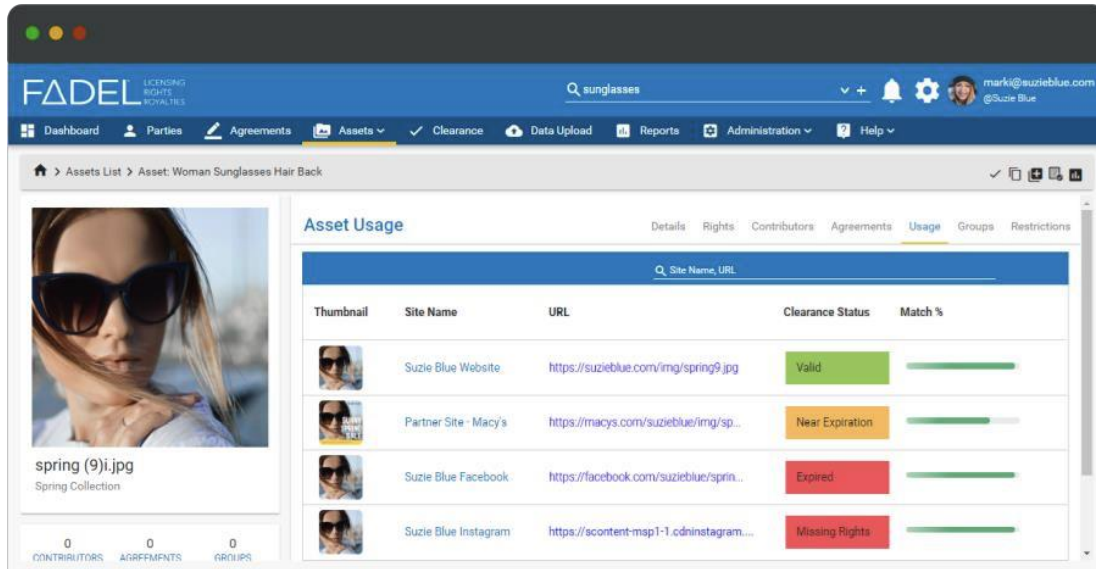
FADEL LICENSING RIGHTS ROYALTIES

sunglasses

marki@suzieblue.com
@Suzie Blue

Dashboard Parties Agreements Assets Clearance Data Upload Reports Administration Help

> Assets List > Asset: Woman Sunglasses Hair Back

spring (9)i.jpg
Spring Collection

0 CONTRIBUTORS 0 AGREEMENTS 0 GROUPS

Asset Usage

Details Rights Contributors Agreements Usage Groups Restrictions

Site Name, URL

| Thumbnail | Site Name | URL | Clearance Status | Match % |
|---|---|---|---|---|
| | Suzie Blue Website | https://suzieblue.com/img/spring9.jpg | Valid | |
| | Partner Site - Macy's | https://macys.com/suzieblue/img/sp... | Near Expiration | |
| | Suzie Blue Facebook | https://facebook.com/suzieblue/sprin... | Expired | |
| | Suzie Blue Instagram | https://scontent-msp1-1.cdninstagram.... | Missing Rights | |